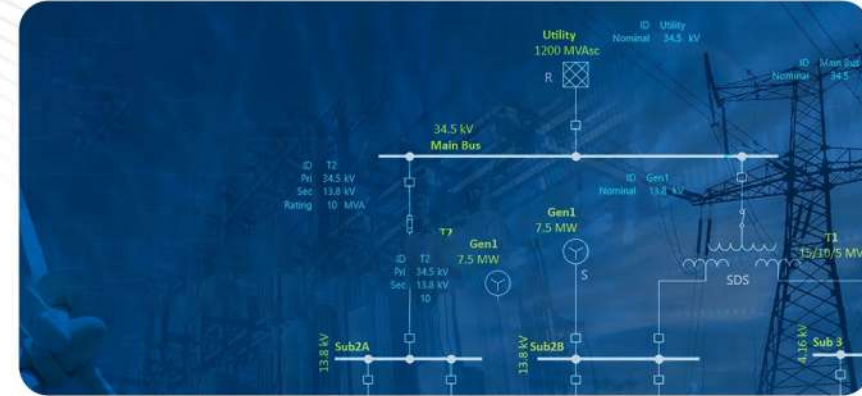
Utility
1200 MVAsc

ID Utility
Nominal 34.5 kV

R

ID Main Bus
Nominal 34.5

34.5 kV
Main Bus

ID T2
Pri 34.5 kV
Sec 13.8 kV
Rating 10 MVA

ID Gen1
Nominal 13.8 kV

Gen1
7.5 MW

T2

Gen1
7.5 MW

ID T2
Pri 34.5 kV
Sec 13.8 kV
10

S

T1
15/10/5 MV

SDS

13.8 kV
Sub2A

13.8 kV
Sub2B

4.16 kV
Sub 3